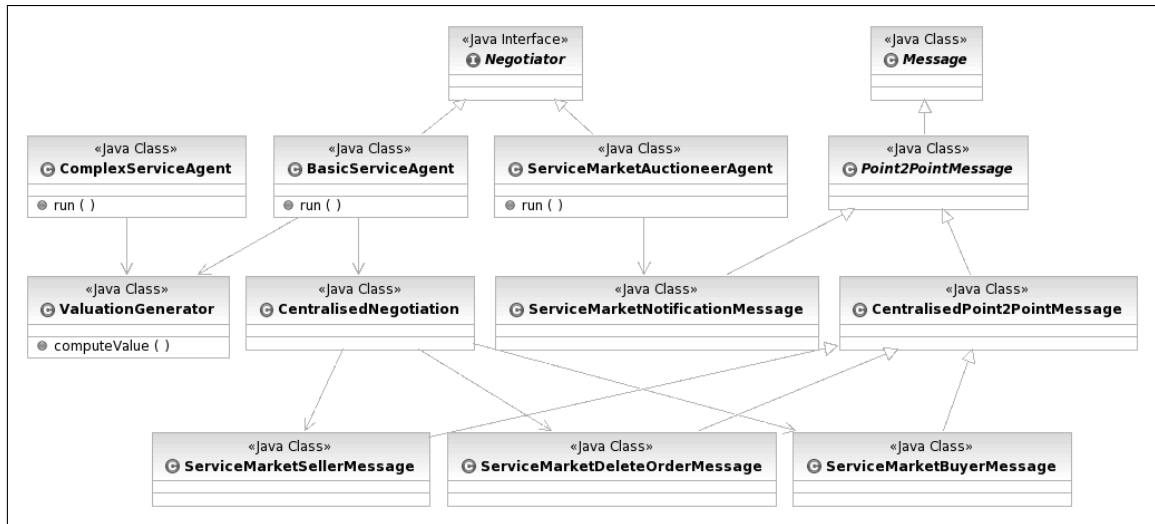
«Java Interface»
I Negotiator

«Java Class»
C Message

«Java Class»
C ComplexServiceAgent
run ( )

«Java Class»
C BasicServiceAgent
run ( )

«Java Class»
C ServiceMarketAuctioneerAgent
run ( )

«Java Class»
C Point2PointMessage

«Java Class»
C ValuationGenerator
computeValue ( )

«Java Class»
C CentralisedNegotiation

«Java Class»
C ServiceMarketNotificationMessage

«Java Class»
C CentralisedPoint2PointMessage

«Java Class»
C ServiceMarketSellerMessage

«Java Class»
C ServiceMarketDeleteOrderMessage

«Java Class»
C ServiceMarketBuyerMessage